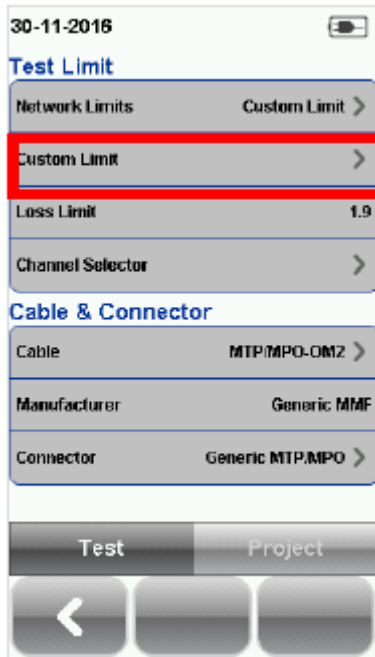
30-11-2016

Test Limit

Network Limits Custom Limit >

Custom Limit >

Loss Limit 1.9

Channel Selector >

Cable & Connector

Cable MTP/MPO-OM2 >

Manufacturer Generic MMF

Connector Generic MTP/MPO >

Test Project